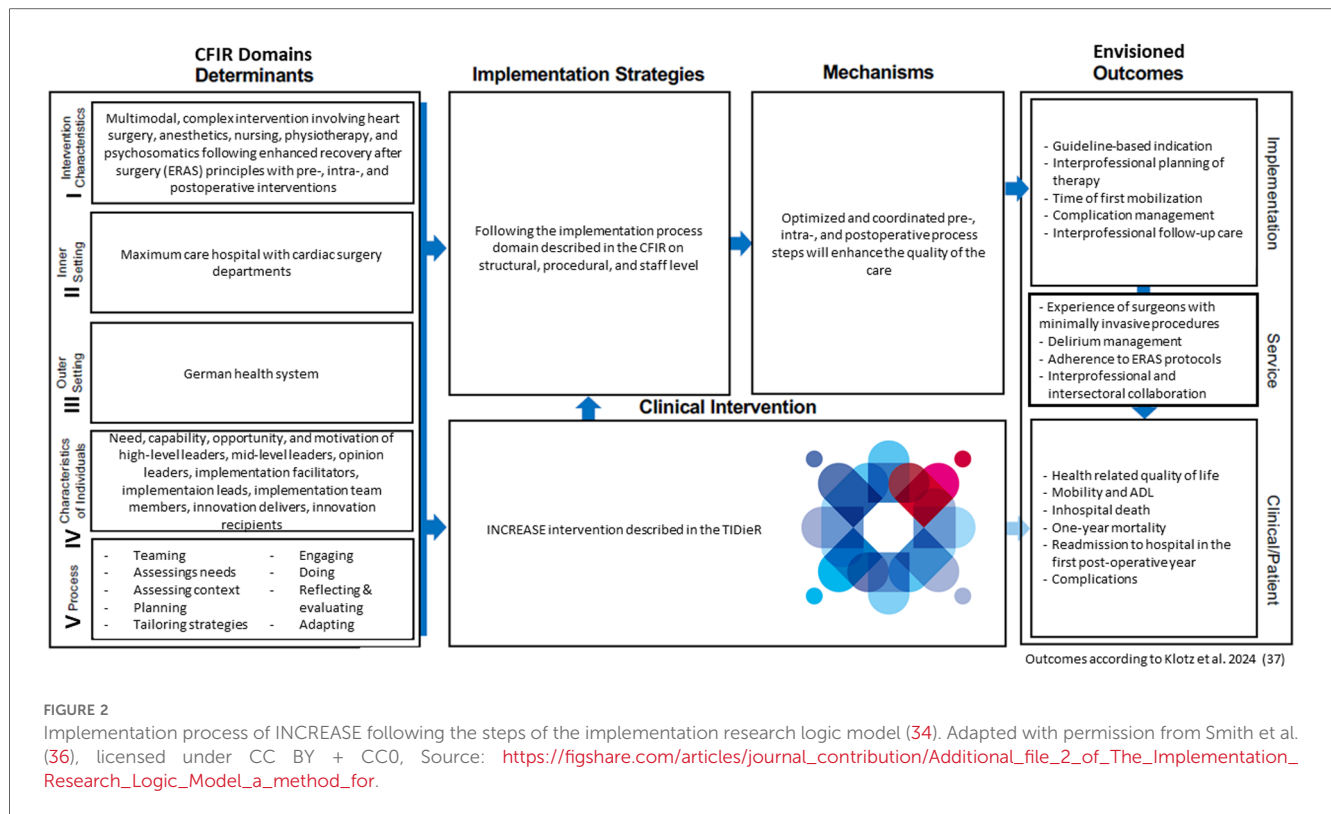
CFIR Domains Determinants

I Intervention Characteristics

Multimodal, complex intervention involving heart surgery, anesthetics, nursing, physiotherapy, and psychosomatics following enhanced recovery after surgery (ERAS) principles with pre-, intra-, and postoperative interventions

II Inner Setting

Maximum care hospital with cardiac surgery departments

III Outer Setting

German health system

IV Characteristics of Individuals

Need, capability, opportunity, and motivation of high-level leaders, mid-level leaders, opinion leaders, implementation facilitators, implementaion leads, implementation team members, innovation delivers, innovation recipients

V Process

- Teaming
- Assessings needs
- Assessing context
- Planning
- Tailoring strategies
- Engaging
- Doing
- Reflecting & evaluating
- Adapting

Implementation Strategies

Following the implementation process domain described in the CFIR on structural, procedural, and staff level

Mechanisms

Optimized and coordinated pre-, intra-, and postoperative process steps will enhance the quality of the care

Clinical Intervention

INCREASE intervention described in the TIDieR

Envisioned Outcomes

Implementation

- Guideline-based indication
- Interprofessional planning of therapy
- Time of first mobilization
- Complication management
- Interprofessional follow-up care

Service

- Experience of surgeons with minimally invasive procedures
- Delirium management
- Adherence to ERAS protocols
- Interprofessional and intersectoral collaboration

Clinical/Patient

- Health related quality of life
- Mobility and ADL
- Inhospital death
- One-year mortality
- Readmission to hospital in the first post-operative year
- Complications

Outcomes according to Klotz et al. 2024 (37)

FIGURE 2
Implementation process of INCREASE following the steps of the implementation research logic model (34). Adapted with permission from Smith et al. (36), licensed under CC BY + CC0, Source: https://figshare.com/articles/journal_contribution/Additional_file_2_of_The_Implementation_Research_Logic_Model_a_method_for.